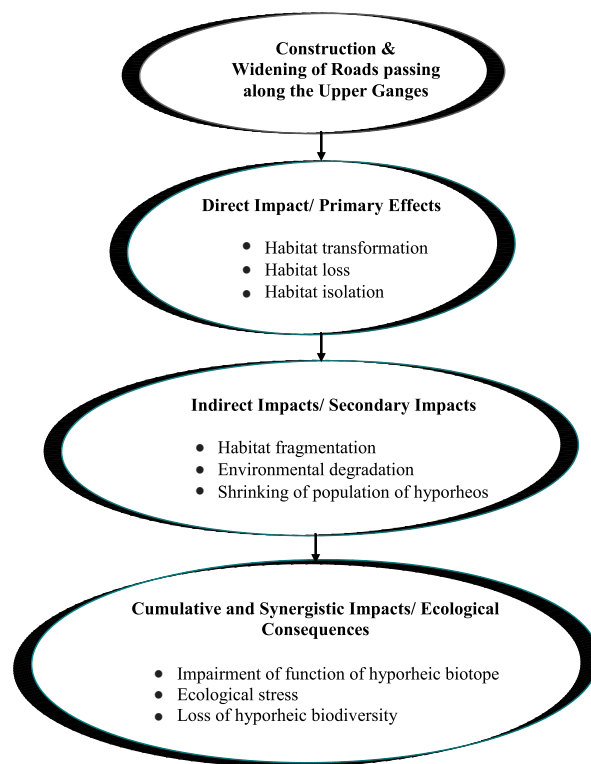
Construction & Widening of Roads passing along the Upper Ganges

Direct Impact/ Primary Effects

- Habitat transformation
- Habitat loss
- Habitat isolation

Indirect Impacts/ Secondary Impacts

- Habitat fragmentation
- Environmental degradation
- Shrinking of population of hyporheos

Cumulative and Synergistic Impacts/ Ecological Consequences

- Impairment of function of hyporheic biotope
- Ecological stress
- Loss of hyporheic biodiversity